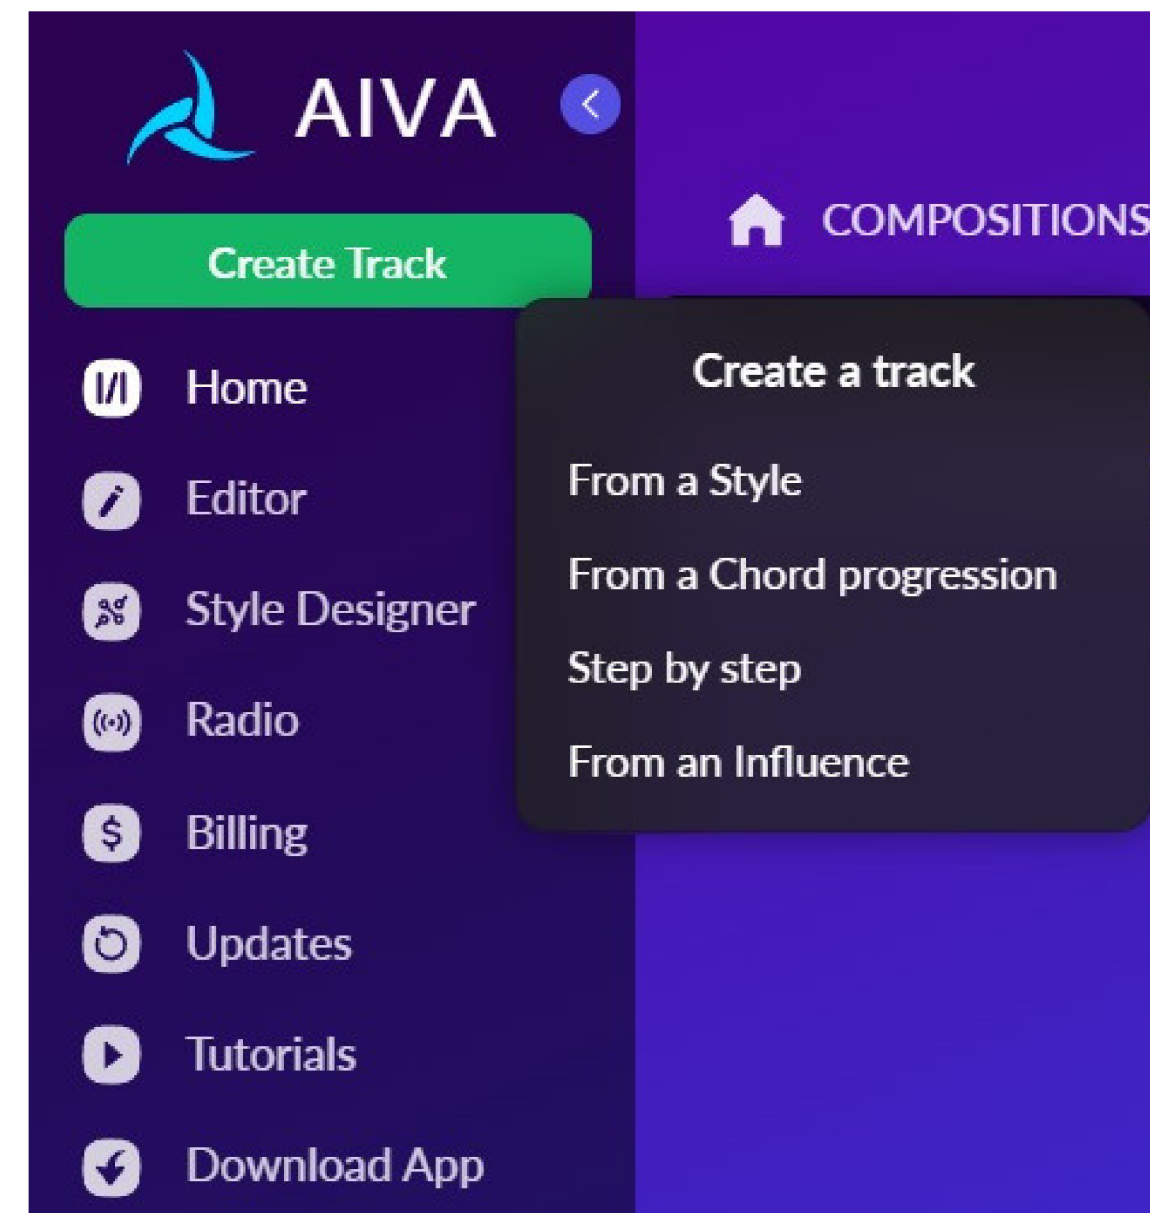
AIVA

Create Track

COMPOSITIONS

Create a track

From a Style

From a Chord progression

Step by step

From an Influence

Home

Editor

Style Designer

Radio

Billing

Updates

Tutorials

Download App